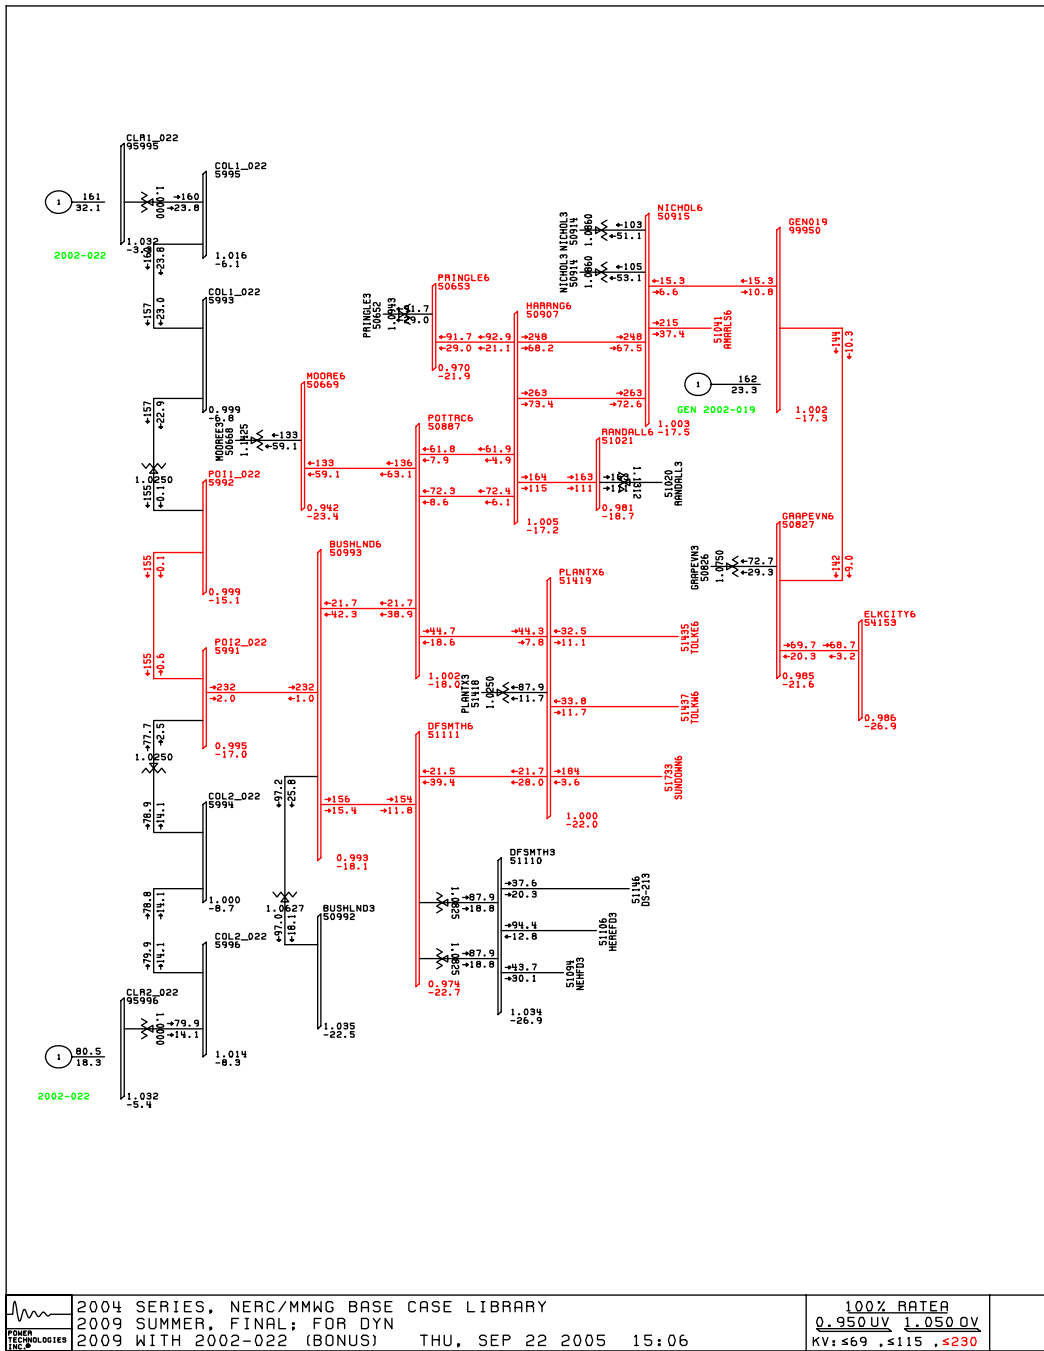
CLA1_022
95995

COL1_022
5995

1
161
32.1

→160
→23.8
1.0000

1.032
-3.0

1.016
-6.1

2002-022

+160
+23.8

COL1_022
5993

+157
+23.0

0.999
-6.8

+157
+22.9

1.0250

+155
+0.1

POI1_022
5992

0.999
-15.1

+155
+0.1

+155
+0.6

POI2_022
5991

→232
→2.0

0.995
-17.0

+77.7
+2.5
1.0250

+78.9
+14.1

COL2_022
5994

1.000
-8.7

+78.8
+14.1

+79.9
+14.1

COL2_022
5996

CLA2_022
95996

1
80.5
18.3

→79.9
→14.1
1.0000

1.014
-8.3

2002-022

1.032
-5.4

MOORE3
50668
1.1425
←133
←59.1

MOORE6
50669

←133
←59.1

0.942
-23.4

PRINGLE3
50652
1.0943
←1.7
←29.0

PRINGLE6
50653

←91.7
←29.0

0.970
-21.9

←92.9
←21.1

POTTAC6
50887

←136
←63.1

→61.8
→7.9

→61.9
←4.9

→72.3
←8.6

←72.4
←6.1

BUSHLND6
50993

→232
←1.0

→21.7
→42.3

←21.7
←38.9

→156
→15.4

→154
→11.8

0.993
-18.1

+97.2
+25.8

1.0627
+97.0
+18.1

BUSHLND3
50992

1.035
-22.5

→44.7
←18.6

1.002
-18.0

HARANG6
50907

→248
→68.2

→263
→73.4

→164
→115

1.005
-17.2

NICHOL3
50914
NICHOL3
50914
1.0860
1.0860

←103
←51.1

←105
←53.1

NICHOL6
50915

→248
→67.5

→263
→72.6

←15.3
←6.6

→215
→37.4

51041
AMARLS6

1.003
-17.5

RANDALL6
51021

→163
→111

→163
→111
1.0312

51020
RANDALL3

0.981
-18.7

GEN019
99950

←15.3
←10.8

1
162
23.3

GEN 2002-019

1.002
-17.3

+144
+10.3

GRAPEVN3
50826
1.0750
←72.7
←29.3

GRAPEVN6
50827

+142
+9.0

→69.7
←20.3

←68.7
←3.2

0.985
-21.6

ELKCITY6
54153

0.986
-26.9

PLANTX6
51419

←44.3
←7.8

→32.5
→11.1

51435
TOLKE6

PLANTX3
51418
1.0250
←87.9
←11.7

→33.8
→11.7

51437
TOLKW6

DFSMTH6
51111

←21.5
←39.4

←21.7
←28.0

→184
→3.6

51733
SUNDOWN6

1.000
-22.0

DFSMTH3
51110

1.0825
→87.9
→18.8

1.0825
→87.9
→18.8

0.974
-22.7

→37.6
→20.3

51146
DS-213

→94.4
→12.8

51106
HEREFD3

→43.7
→30.1

51094
NEHFD3

1.034
-26.9

2004 SERIES, NERC/MMWG BASE CASE LIBRARY
2009 SUMMER, FINAL; FOR DYN
2009 WITH 2002-022 (BONUS)    THU, SEP 22 2005   15:06

POWER TECHNOLOGIES INC.

100% RATEA
0.950UV 1.050OV
KV: ≤69 ,≤115 ,≤230